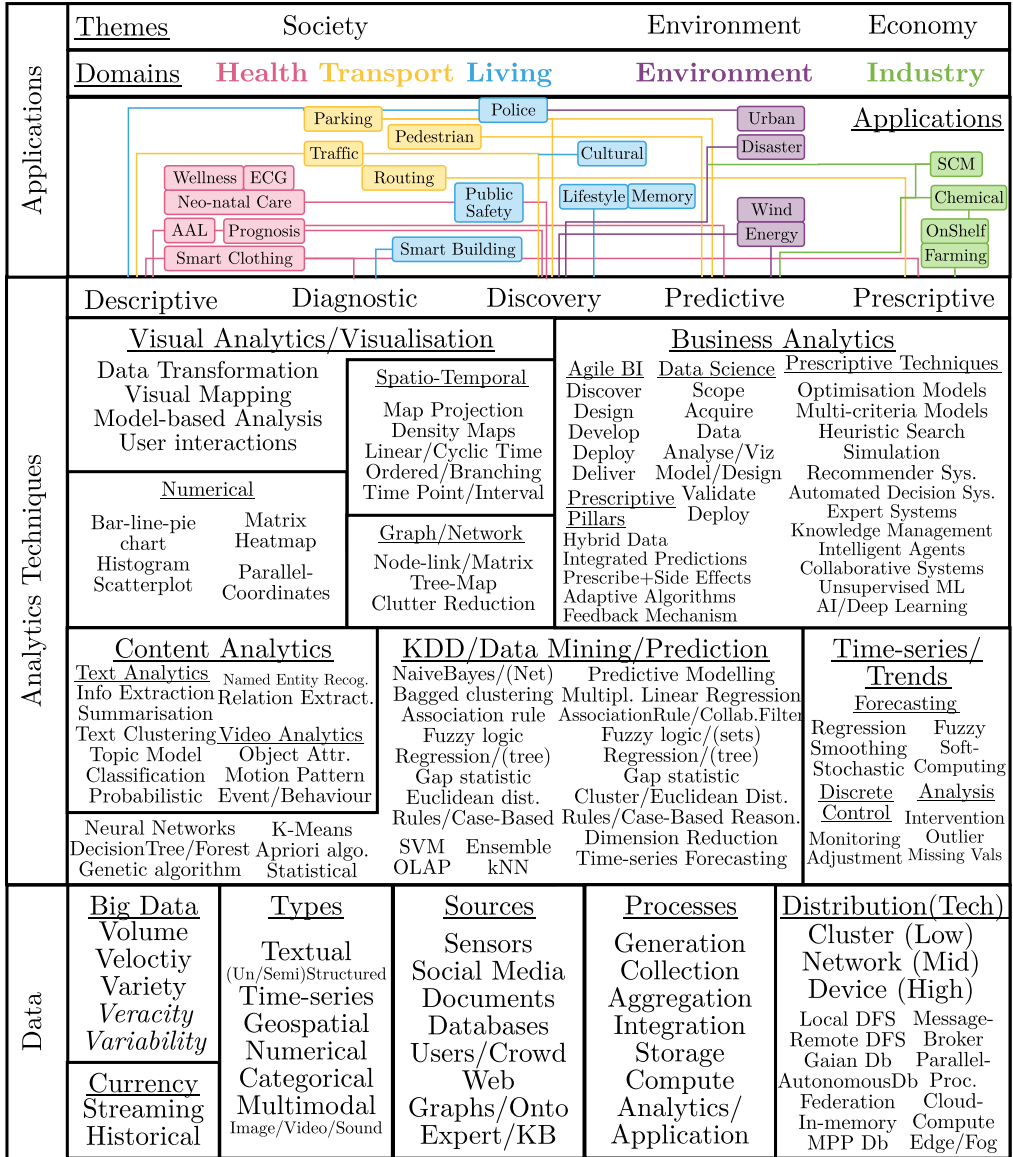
Applications

Themes Society Environment Economy

Domains Health Transport Living Environment Industry

Applications

Parking Police Urban
Pedestrian Disaster
Traffic Cultural
Wellness ECG Routing SCM
Neo-natal Care Public Safety Lifestyle Memory Chemical
Wind
AAL Prognosis Energy OnShelf
Smart Building
Smart Clothing Farming

Analytics Techniques

Descriptive Diagnostic Discovery Predictive Prescriptive

Visual Analytics/Visualisation
Data Transformation
Visual Mapping
Model-based Analysis
User interactions

Spatio-Temporal
Map Projection
Density Maps
Linear/Cyclic Time
Ordered/Branching
Time Point/Interval

Numerical
Bar-line-pie chart
Histogram
Scatterplot
Matrix
Heatmap
Parallel-Coordinates

Graph/Network
Node-link/Matrix
Tree-Map
Clutter Reduction

Business Analytics
Agile BI
Discover
Design
Develop
Deploy
Deliver

Data Science
Scope
Acquire
Data
Analyse/Viz
Model/Design
Validate
Deploy

Prescriptive Pillars
Hybrid Data
Integrated Predictions
Prescribe+Side Effects
Adaptive Algorithms
Feedback Mechanism

Prescriptive Techniques
Optimisation Models
Multi-criteria Models
Heuristic Search
Simulation
Recommender Sys.
Automated Decision Sys.
Expert Systems
Knowledge Management
Intelligent Agents
Collaborative Systems
Unsupervised ML
AI/Deep Learning

Content Analytics
Text Analytics
Info Extraction
Summarisation
Text Clustering
Topic Model
Classification
Probabilistic
Named Entity Recog.
Relation Extract.
Video Analytics
Object Attr.
Motion Pattern
Event/Behaviour

Neural Networks
DecisionTree/Forest
Genetic algorithm
K-Means
Apriori algo.
Statistical

KDD/Data Mining/Prediction
NaiveBayes/(Net)
Bagged clustering
Association rule
Fuzzy logic
Regression/(tree)
Gap statistic
Euclidean dist.
Rules/Case-Based
SVM
OLAP
Ensemble
kNN
Predictive Modelling
Multipl. Linear Regression
AssociationRule/Collab.Filter
Fuzzy logic/(sets)
Regression/(tree)
Gap statistic
Cluster/Euclidean Dist.
Rules/Case-Based Reason.
Dimension Reduction
Time-series Forecasting

Time-series/Trends
Forecasting
Regression
Smoothing
Stochastic
Fuzzy
Soft-Computing
Discrete Control
Monitoring
Adjustment
Analysis
Intervention
Outlier
Missing Vals

Data

Big Data
Volume
Velocity
Variety
Veracity
Variability

Currency
Streaming
Historical

Types
Textual
(Un/Semi)Structured
Time-series
Geospatial
Numerical
Categorical
Multimodal
Image/Video/Sound

Sources
Sensors
Social Media
Documents
Databases
Users/Crowd
Web
Graphs/Onto
Expert/KB

Processes
Generation
Collection
Aggregation
Integration
Storage
Compute
Analytics/Application

Distribution(Tech)
Cluster (Low)
Network (Mid)
Device (High)
Local DFS
Remote DFS
Gaian Db
AutonomousDb
Federation
In-memory
MPP Db
Message-Broker
Parallel-Proc.
Cloud-Compute
Edge/Fog